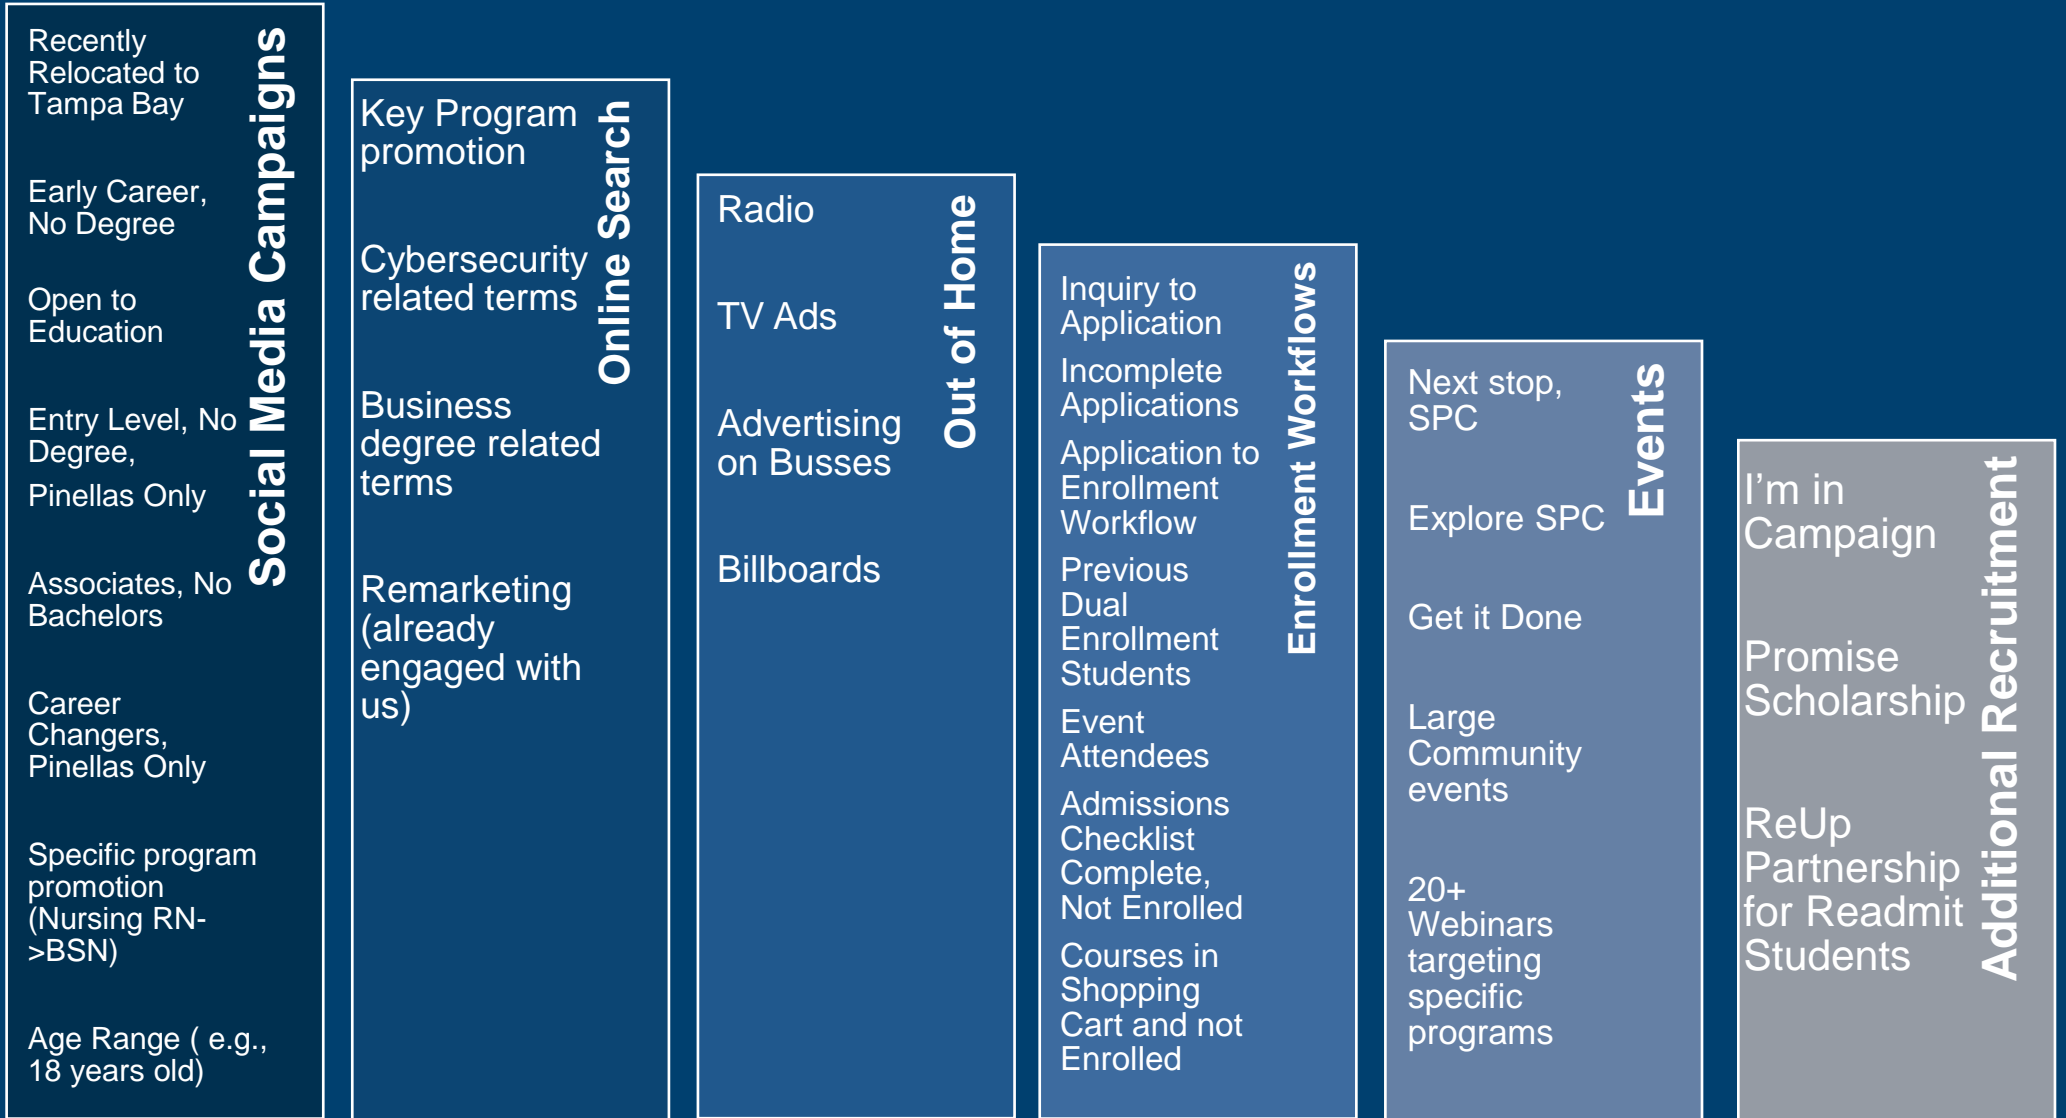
Social Media Campaigns

Recently Relocated to Tampa Bay

Early Career, No Degree

Open to Education

Entry Level, No Degree,
Pinellas Only

Associates, No Bachelors

Career Changers, Pinellas Only

Specific program promotion (Nursing RN->BSN)

Age Range ( e.g., 18 years old)

Online Search

Key Program promotion

Cybersecurity related terms

Business degree related terms

Remarketing (already engaged with us)

Out of Home

Radio

TV Ads

Advertising on Busses

Billboards

Enrollment Workflows

Inquiry to Application

Incomplete Applications

Application to Enrollment Workflow

Previous Dual Enrollment Students

Event Attendees

Admissions Checklist Complete, Not Enrolled

Courses in Shopping Cart and not Enrolled

Events

Next stop, SPC

Explore SPC

Get it Done

Large Community events

20+ Webinars targeting specific programs

Additional Recruitment

I'm in Campaign

Promise Scholarship

ReUp Partnership for Readmit Students